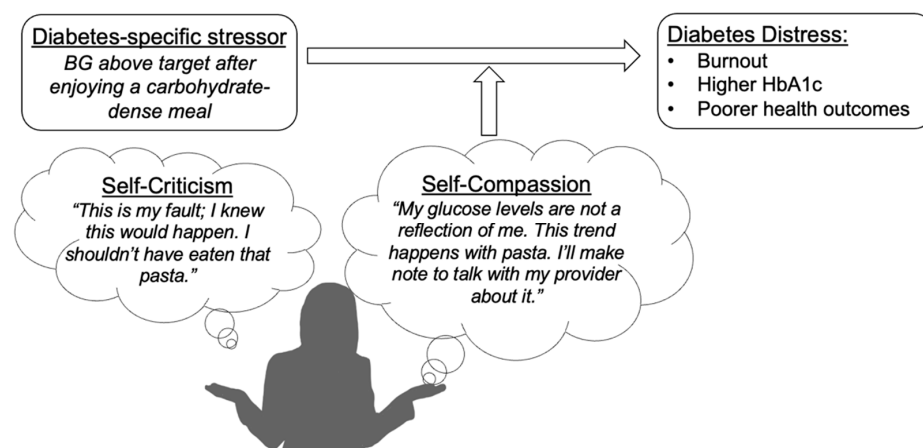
Diabetes-specific stressor
BG above target after enjoying a carbohydrate-dense meal

Diabetes Distress:
- Burnout
- Higher HbA1c
- Poorer health outcomes

Self-Criticism
"This is my fault; I knew this would happen. I shouldn't have eaten that pasta."

Self-Compassion
"My glucose levels are not a reflection of me. This trend happens with pasta. I'll make note to talk with my provider about it."